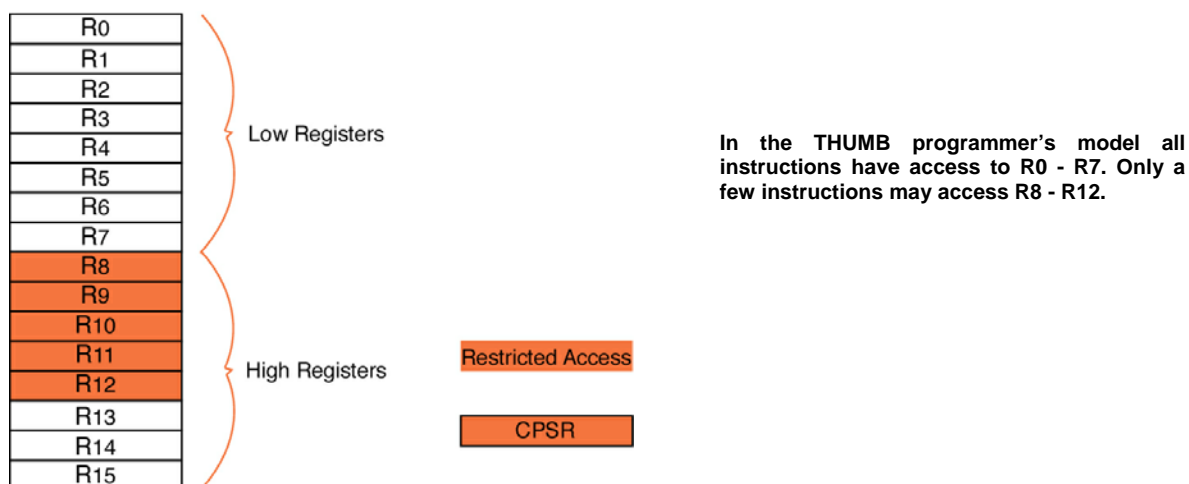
R0
R1
R2
R3
R4
R5
R6
R7
R8
R9
R10
R11
R12
R13
R14
R15

Low Registers

High Registers

Restricted Access

CPSR

In the THUMB programmer's model all instructions have access to R0 - R7. Only a few instructions may access R8 - R12.